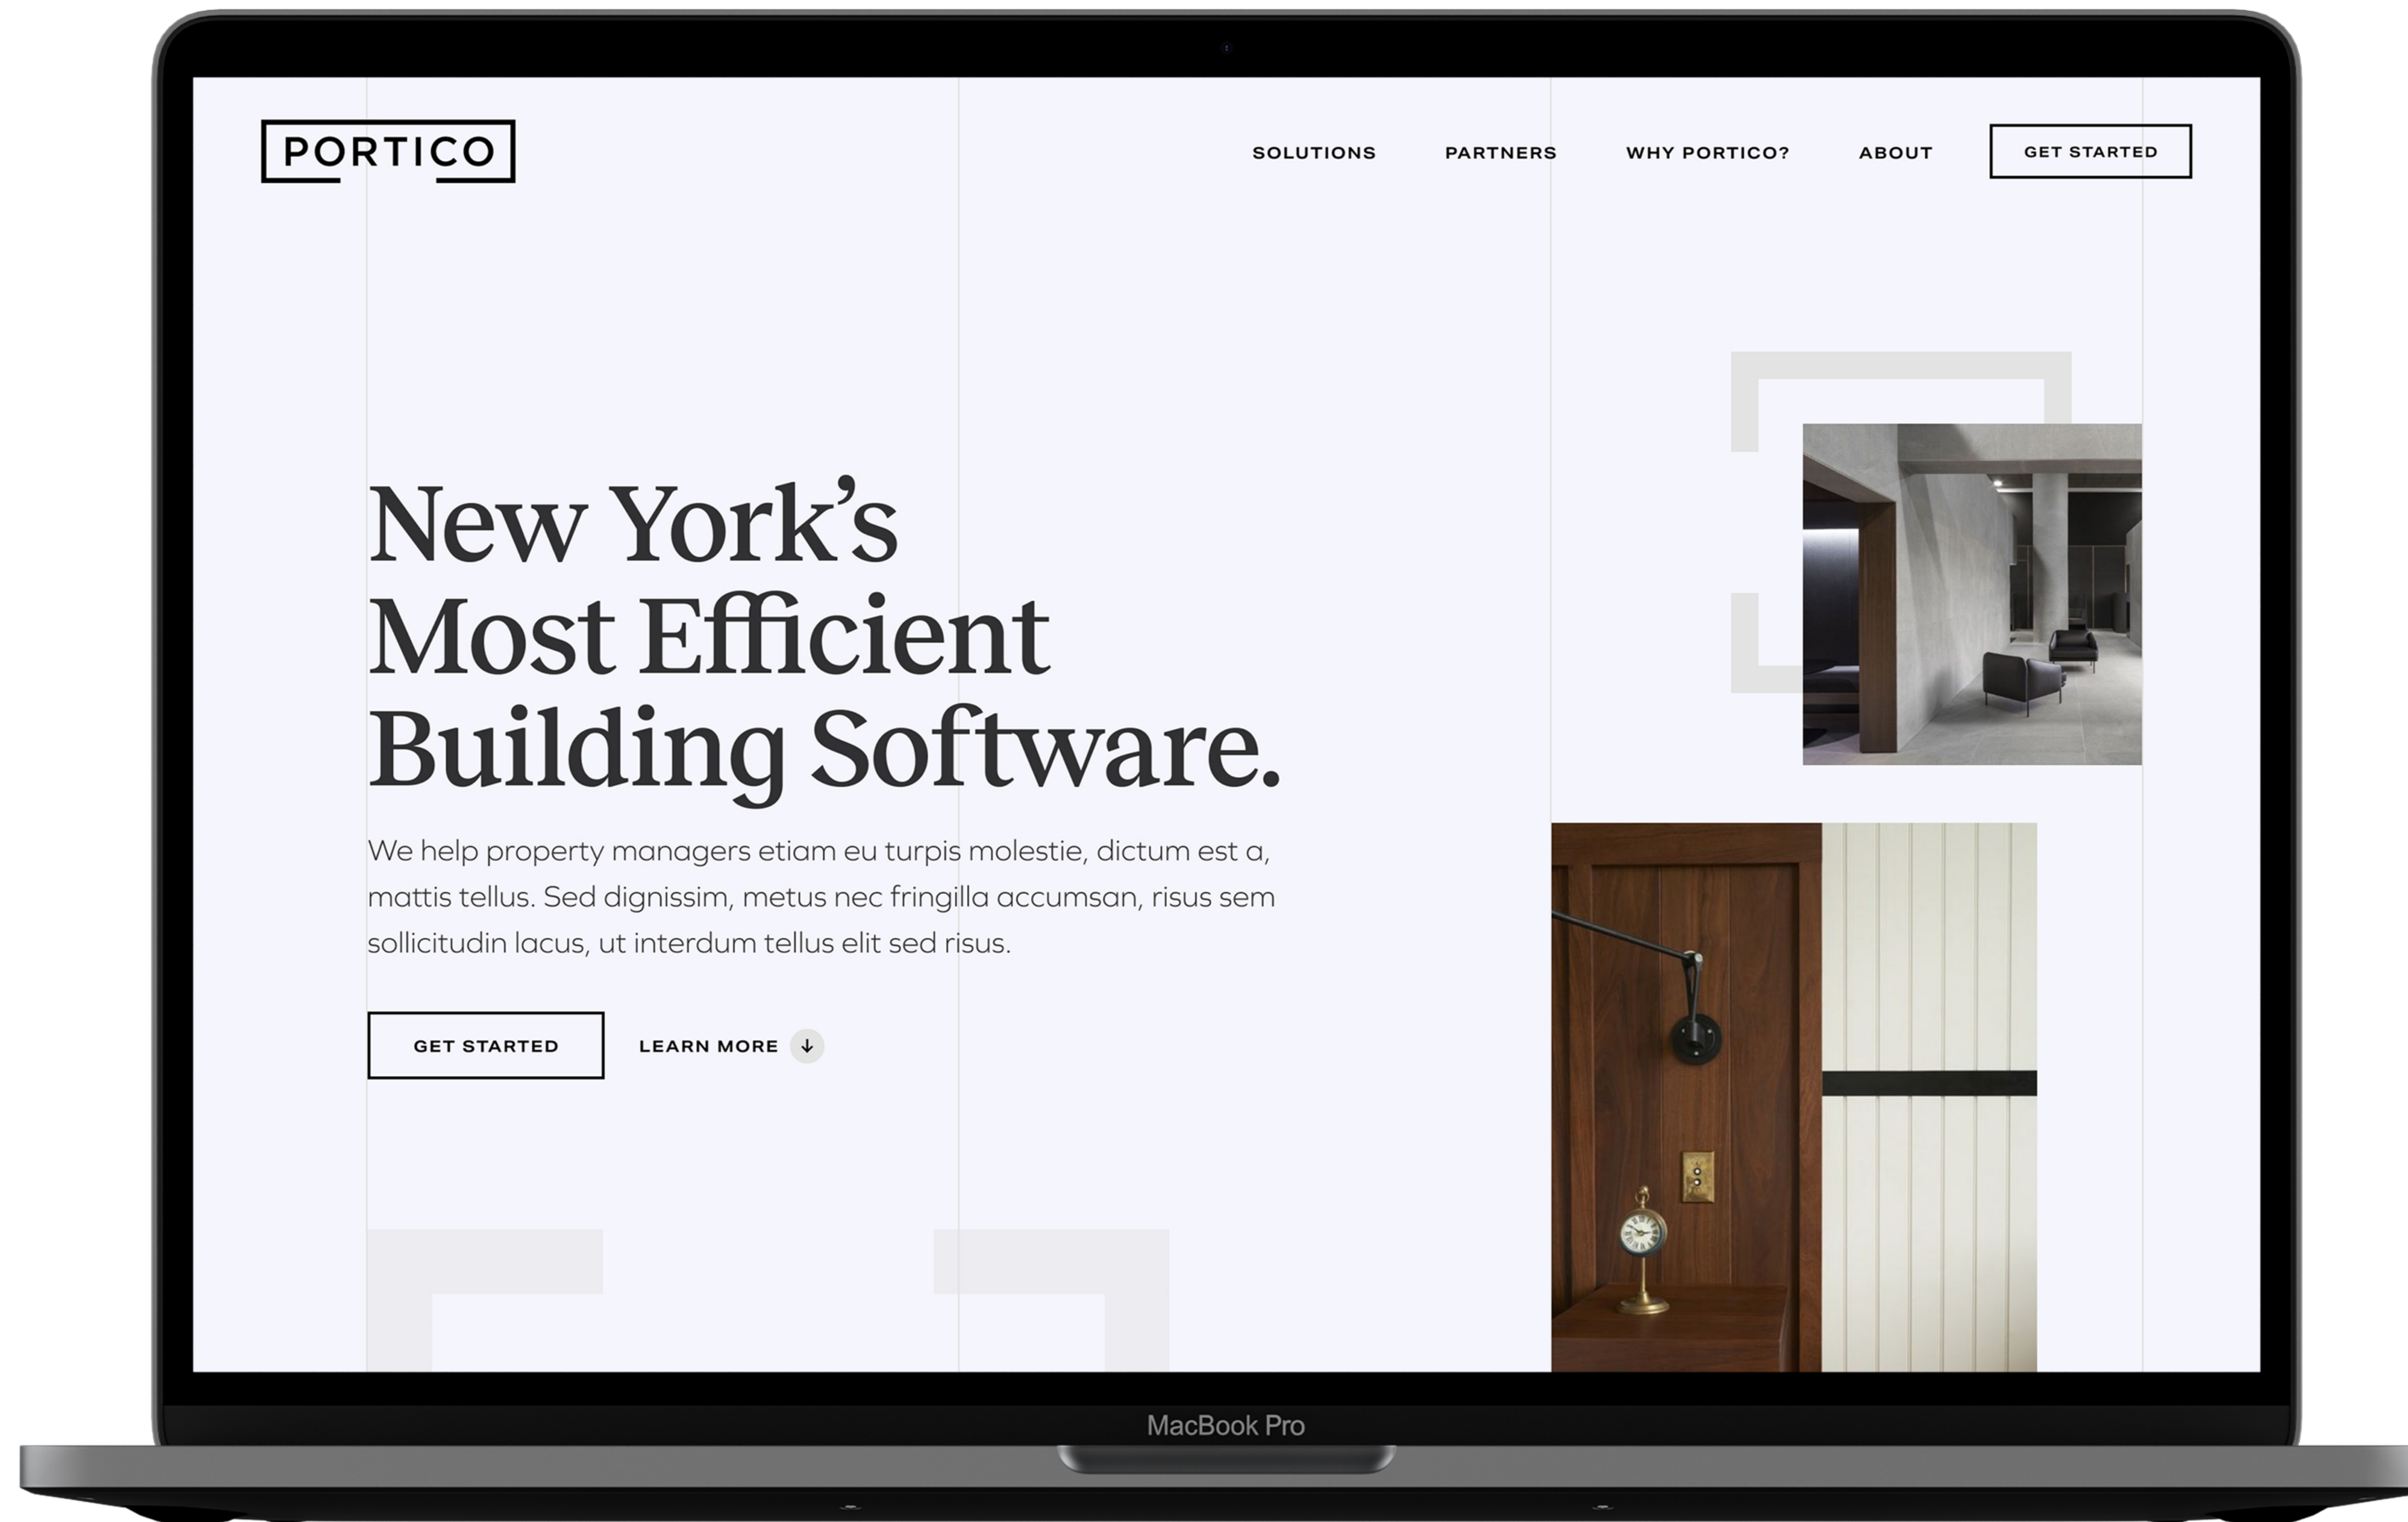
PORTICO

SOLUTIONS PARTNERS WHY PORTICO? ABOUT GET STARTED

New York's Most Efficient Building Software.

We help property managers etiam eu turpis molestie, dictum est a, mattis tellus. Sed dignissim, metus nec fringilla accumsan, risus sem sollicitudin lacus, ut interdum tellus elit sed risus.

GET STARTED LEARN MORE

MacBook Pro